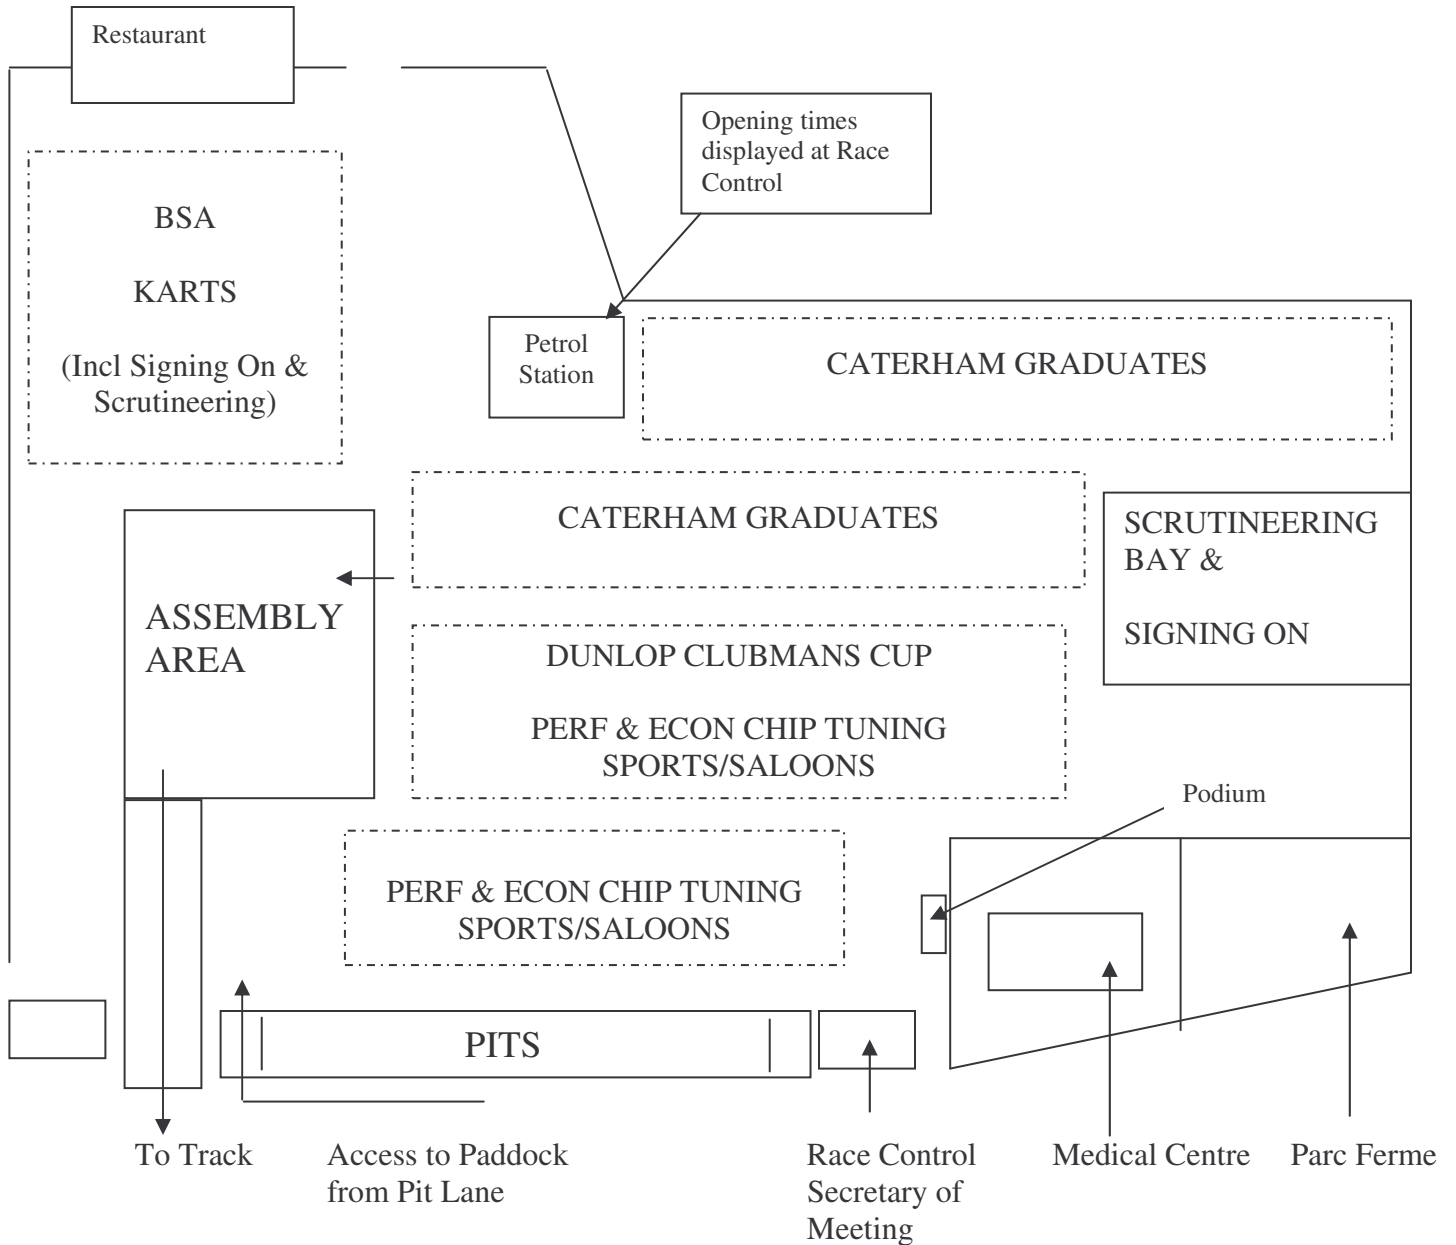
Restaurant

Opening times displayed at Race Control

BSA

KARTS

(Incl Signing On & Scrutineering)

Petrol Station

CATERHAM GRADUATES

CATERHAM GRADUATES

SCRUTINEERING BAY &

SIGNING ON

ASSEMBLY AREA

DUNLOP CLUBMANS CUP

PERF & ECON CHIP TUNING SPORTS/SALOONS

Podium

PERF & ECON CHIP TUNING SPORTS/SALOONS

PITS

To Track

Access to Paddock from Pit Lane

Race Control Secretary of Meeting

Medical Centre

Parc Ferme